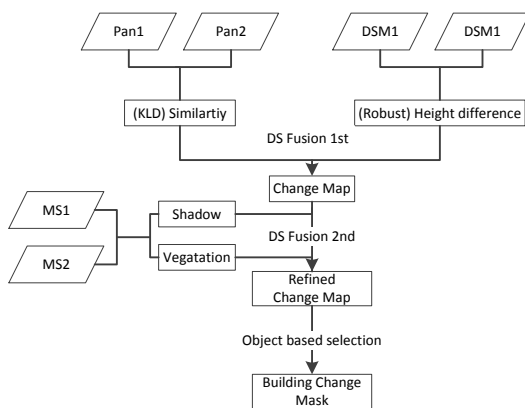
Pan1

Pan2

DSM1

DSM1

(KLD) Similartiy

(Robust) Height difference

DS Fusion 1st

Change Map

MS1

MS2

Shadow

Vegatation

DS Fusion 2nd

Refined Change Map

Object based selection

Building Change Mask